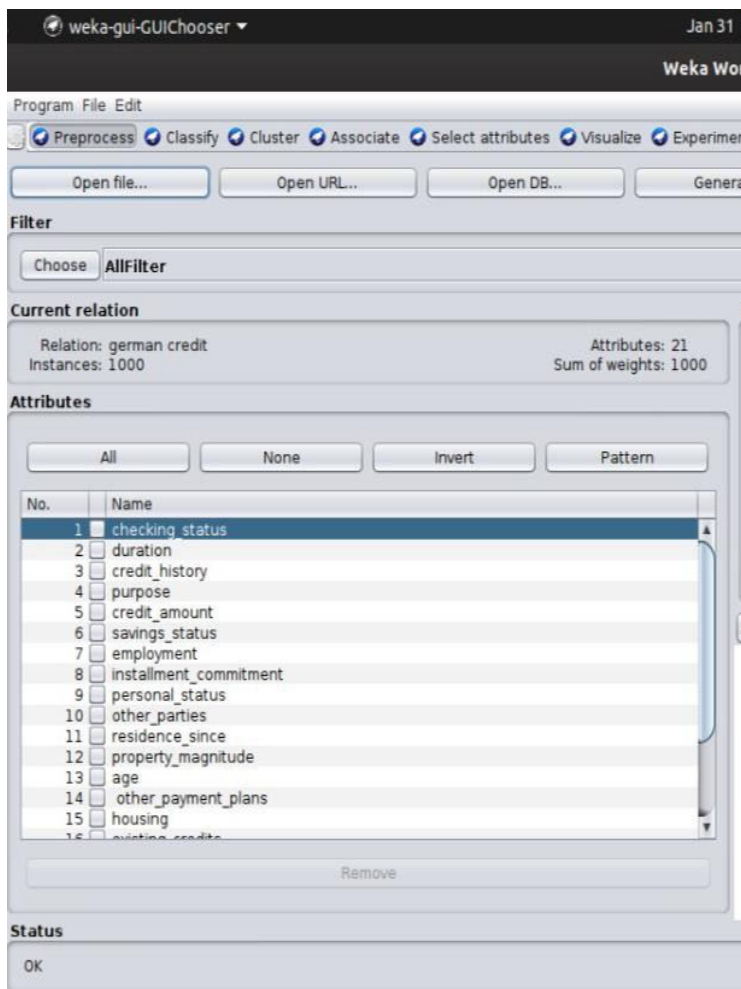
weka-gui-GUIChooser ▾

Jan 31

Weka Wor

Program File Edit

Preprocess Classify Cluster Associate Select attributes Visualize Experimen

Open file... Open URL... Open DB... Genera

Filter

Choose AllFilter

Current relation

Relation: german credit
Instances: 1000

Attributes: 21
Sum of weights: 1000

Attributes

All None Invert Pattern

| No. | | Name |
|---|---|---|
| 1 | | checking_status |
| 2 | | duration |
| 3 | | credit_history |
| 4 | | purpose |
| 5 | | credit_amount |
| 6 | | savings_status |
| 7 | | employment |
| 8 | | installment_commitment |
| 9 | | personal_status |
| 10 | | other_parties |
| 11 | | residence_since |
| 12 | | property_magnitude |
| 13 | | age |
| 14 | | other_payment_plans |
| 15 | | housing |
| 16 | | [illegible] |

Remove

Status

OK